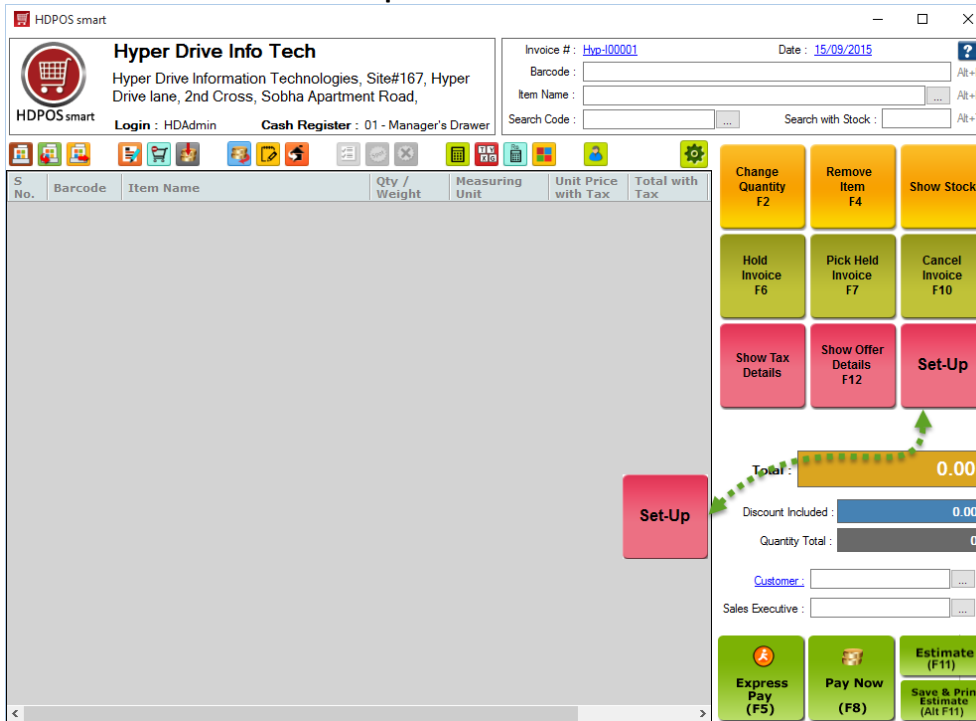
HDPOS smart

HDPOS smart

Hyper Drive Info Tech

Hyper Drive Information Technologies, Site#167, Hyper Drive lane, 2nd Cross, Sobha Apartment Road,

Login : HDAdmin Cash Register : 01 - Manager's Drawer

Invoice # : Hyp-I00001 Date : 15/09/2015

Barcode : Alt+

Item Name : ... Alt+

Search Code : ... Search with Stock : Alt+

| S No. | Barcode | Item Name | Qty / Weight | Measuring Unit | Unit Price with Tax | Total with Tax |
|---|---|---|---|---|---|---|

Change Quantity F2

Remove Item F4

Show Stock

Hold Invoice F6

Pick Held Invoice F7

Cancel Invoice F10

Show Tax Details

Show Offer Details F12

Set-Up

Set-Up

Total : 0.00

Discount Included : 0.00

Quantity Total : 0

Customer : ...

Sales Executive : ...

Express Pay (F5)

Pay Now (F8)

Estimate (F11)

Save & Print Estimate (Alt F11)